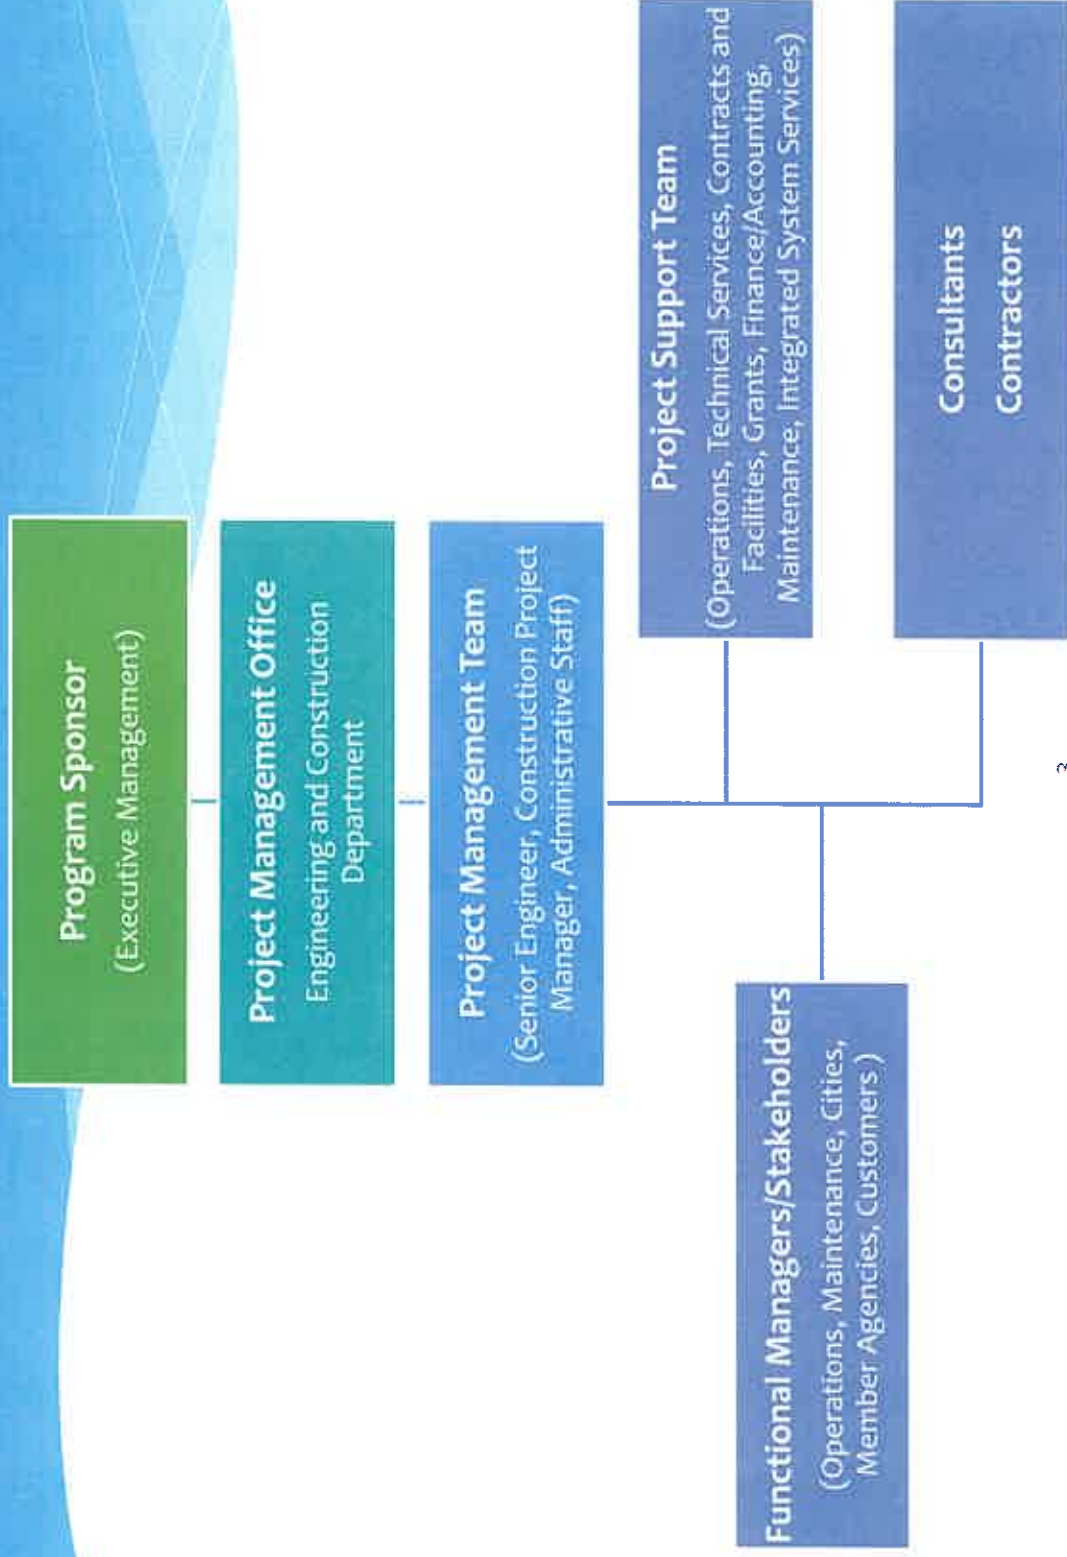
Program Sponsor
(Executive Management)

Project Management Office
Engineering and Construction Department

Project Management Team
(Senior Engineer, Construction Project Manager, Administrative Staff)

Project Support Team
(Operations, Technical Services, Contracts and Facilities, Grants, Finance/Accounting, Maintenance, Integrated System Services)

Consultants
Contractors

Functional Managers/Stakeholders
(Operations, Maintenance, Cities, Member Agencies, Customers )

2